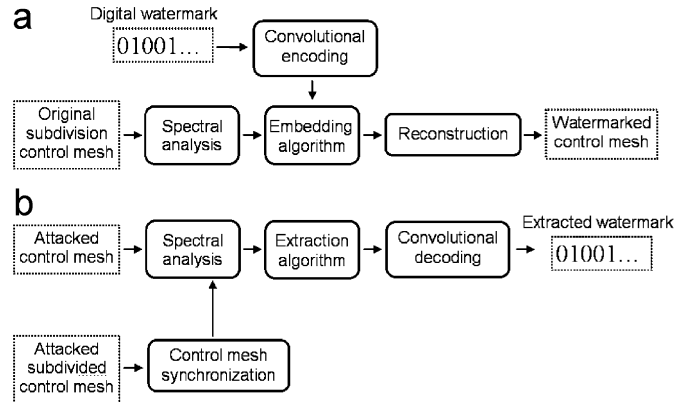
a

Digital watermark

01001…

Convolutional encoding

Original subdivision control mesh

Spectral analysis

Embedding algorithm

Reconstruction

Watermarked control mesh

b

Extracted watermark

Attacked control mesh

Spectral analysis

Extraction algorithm

Convolutional decoding

01001…

Attacked subdivided control mesh

Control mesh synchronization